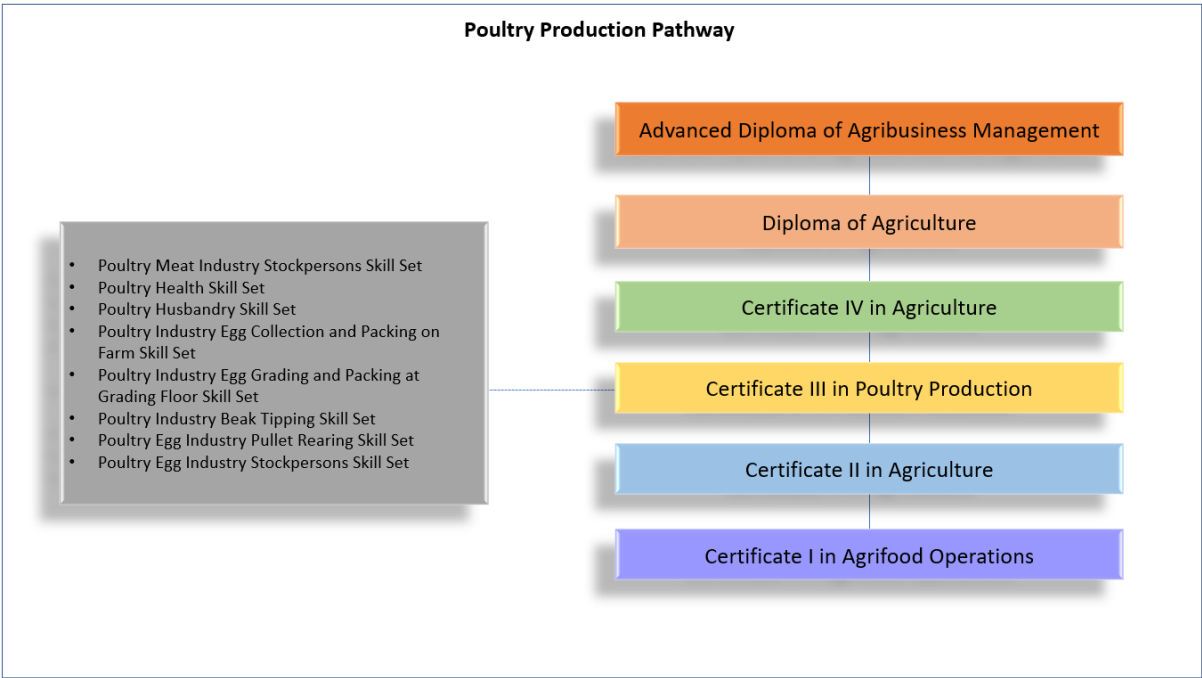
Poultry Production Pathway

- Poultry Meat Industry Stockpersons Skill Set
- Poultry Health Skill Set
- Poultry Husbandry Skill Set
- Poultry Industry Egg Collection and Packing on Farm Skill Set
- Poultry Industry Egg Grading and Packing at Grading Floor Skill Set
- Poultry Industry Beak Tipping Skill Set
- Poultry Egg Industry Pullet Rearing Skill Set
- Poultry Egg Industry Stockpersons Skill Set

Advanced Diploma of Agribusiness Management

Diploma of Agriculture

Certificate IV in Agriculture

Certificate III in Poultry Production

Certificate II in Agriculture

Certificate I in Agrifood Operations